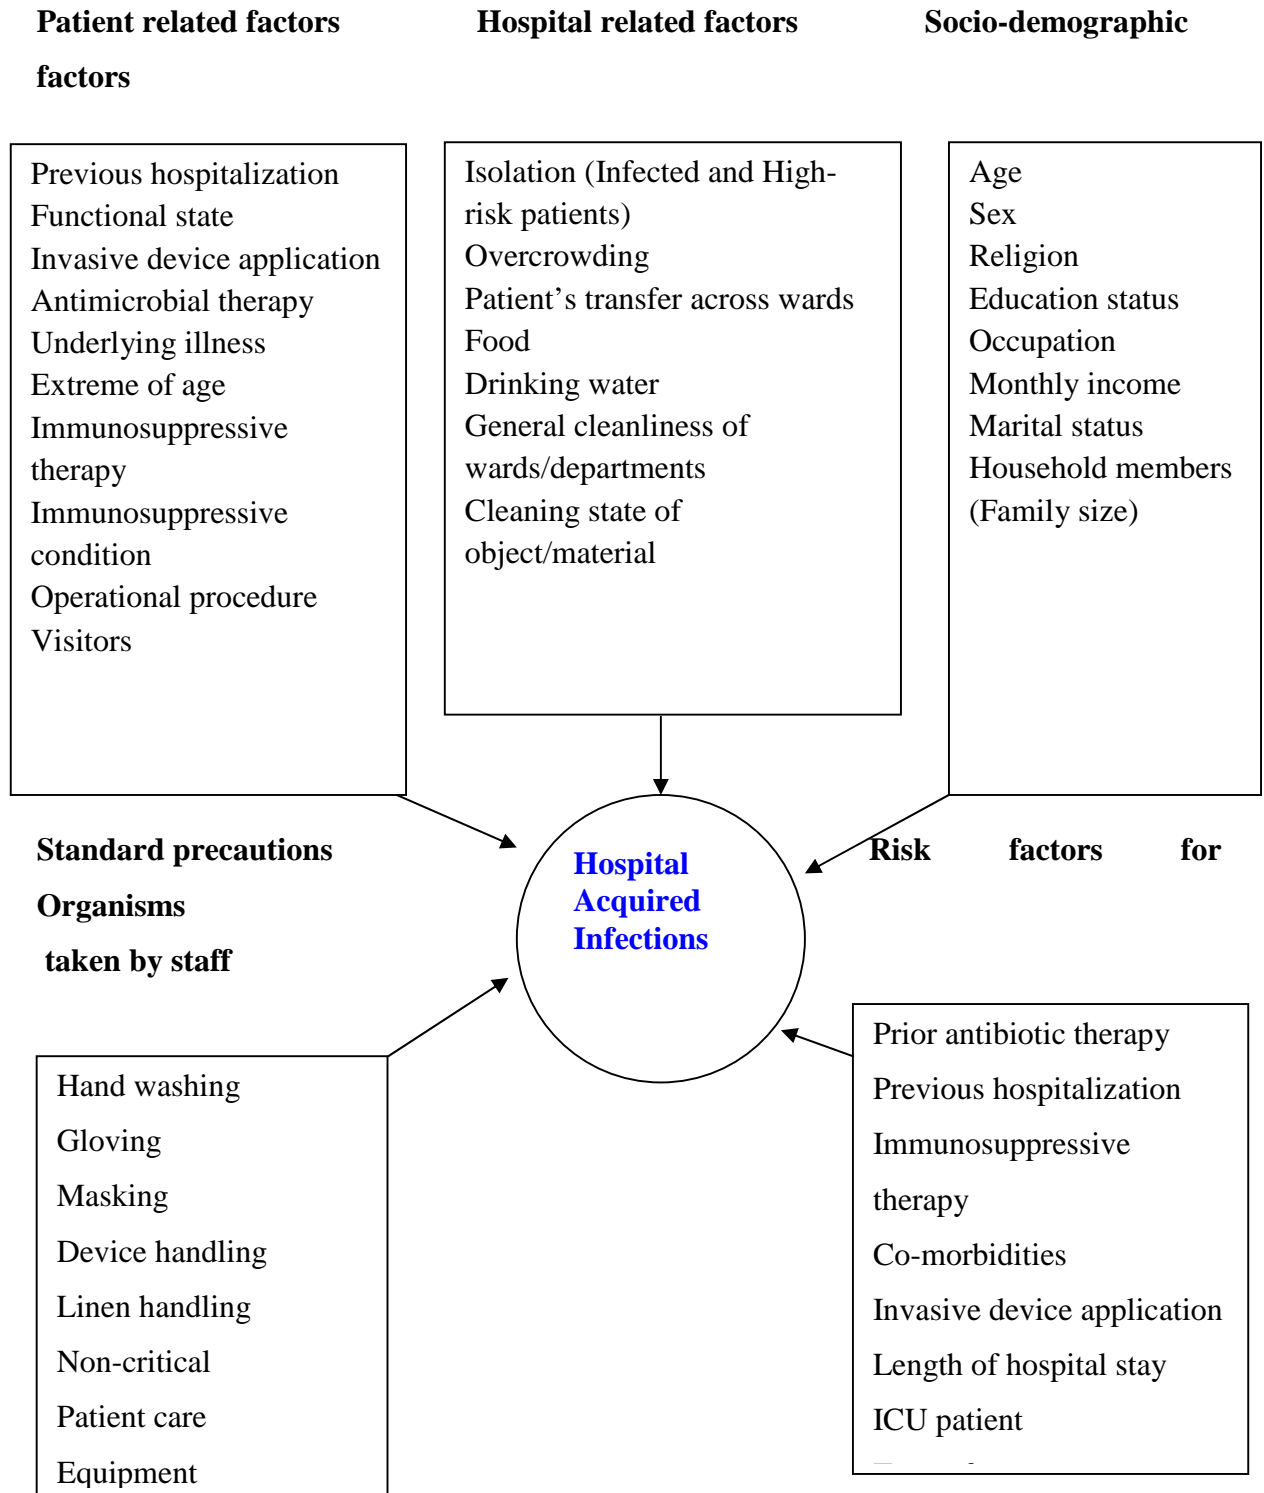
Patient related factors

Hospital related factors

Socio-demographic factors

Previous hospitalization
Functional state
Invasive device application
Antimicrobial therapy
Underlying illness
Extreme of age
Immunosuppressive therapy
Immunosuppressive condition
Operational procedure
Visitors

Isolation (Infected and High-risk patients)
Overcrowding
Patient's transfer across wards
Food
Drinking water
General cleanliness of wards/departments
Cleaning state of object/material

Age
Sex
Religion
Education status
Occupation
Monthly income
Marital status
Household members (Family size)

Standard precautions

Organisms

taken by staff

Hospital Acquired Infections

Risk factors for

Hand washing
Gloving
Masking
Device handling
Linen handling
Non-critical
Patient care
Equipment

Prior antibiotic therapy
Previous hospitalization
Immunosuppressive therapy
Co-morbidities
Invasive device application
Length of hospital stay
ICU patient
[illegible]